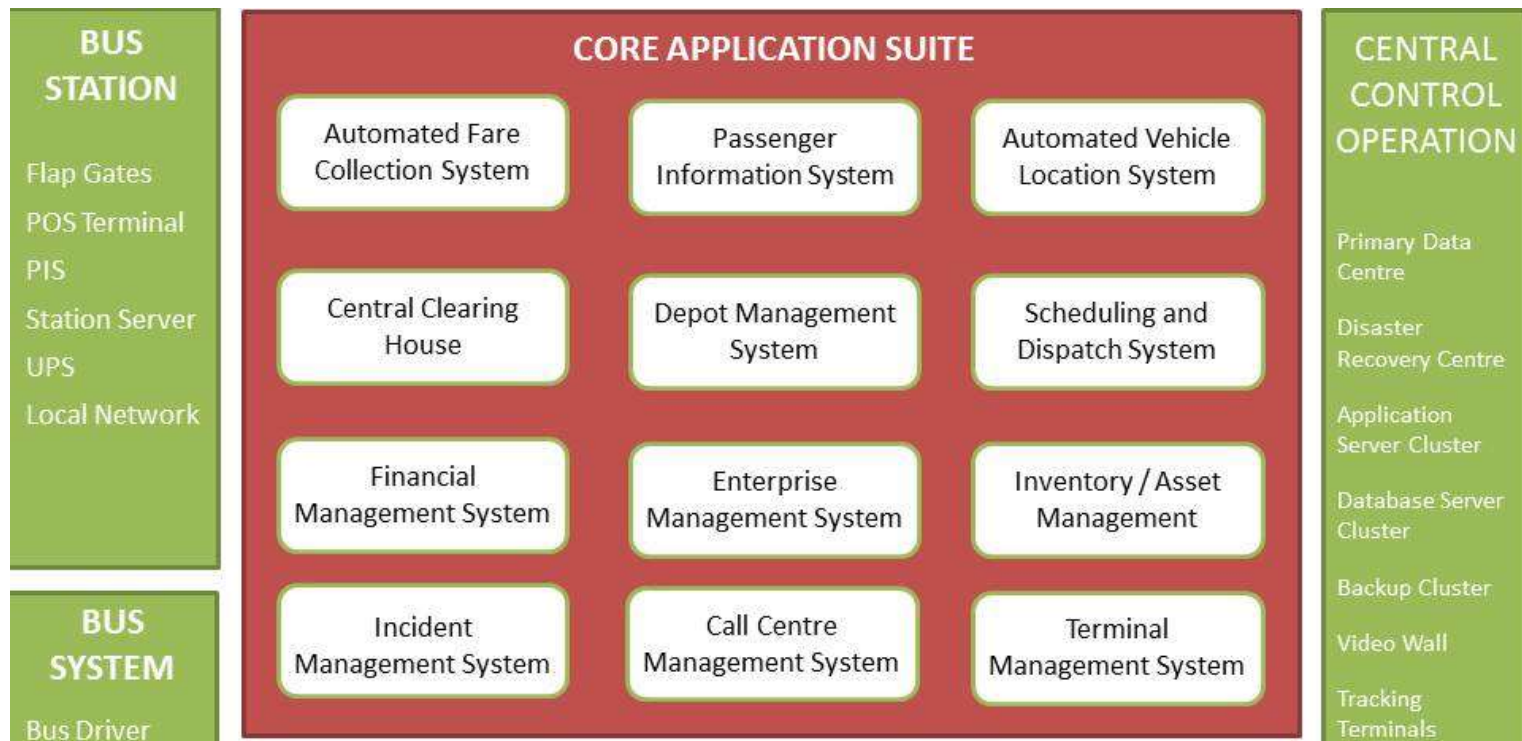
BUS STATION

Flap Gates
POS Terminal
PIS
Station Server
UPS
Local Network

BUS SYSTEM

Bus Driver

CORE APPLICATION SUITE

Automated Fare Collection System

Passenger Information System

Automated Vehicle Location System

Central Clearing House

Depot Management System

Scheduling and Dispatch System

Financial Management System

Enterprise Management System

Inventory / Asset Management

Incident Management System

Call Centre Management System

Terminal Management System

CENTRAL CONTROL OPERATION

Primary Data Centre

Disaster Recovery Centre

Application Server Cluster

Database Server Cluster

Backup Cluster

Video Wall

Tracking Terminals